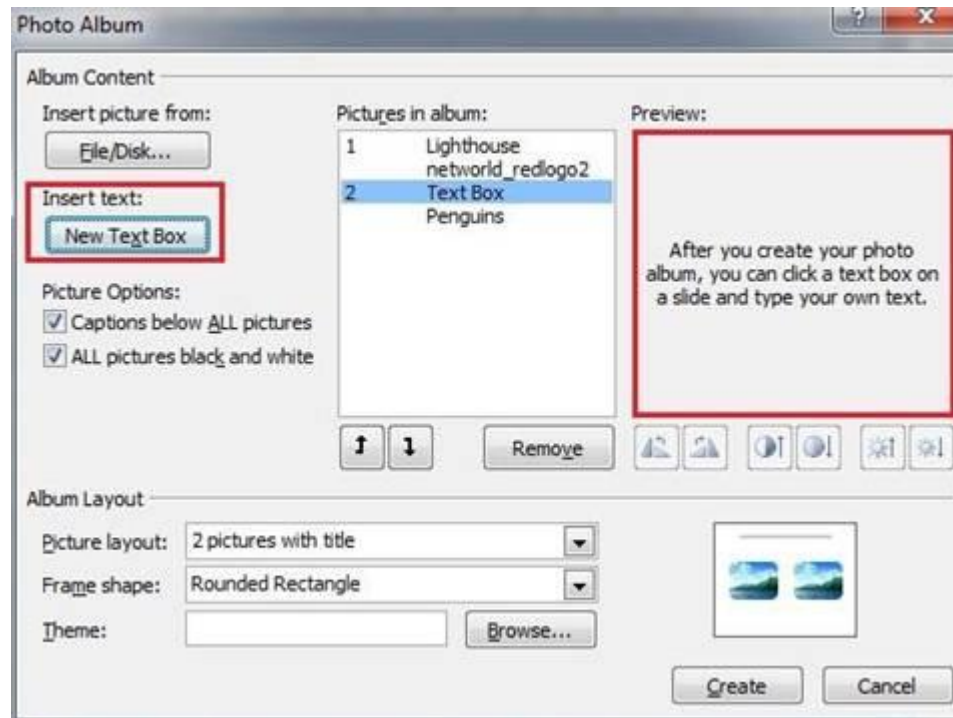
Photo Album

Album Content

Insert picture from:

File/Disk...

Insert text:

New Text Box

Picture Options:

Captions below ALL pictures

ALL pictures black and white

Pictures in album:

1 Lighthouse
networld_redlogo2
2 Text Box
Penguins

Remove

Preview:

After you create your photo album, you can click a text box on a slide and type your own text.

Album Layout

Picture layout: 2 pictures with title

Frame shape: Rounded Rectangle

Theme:

Browse...

Create

Cancel